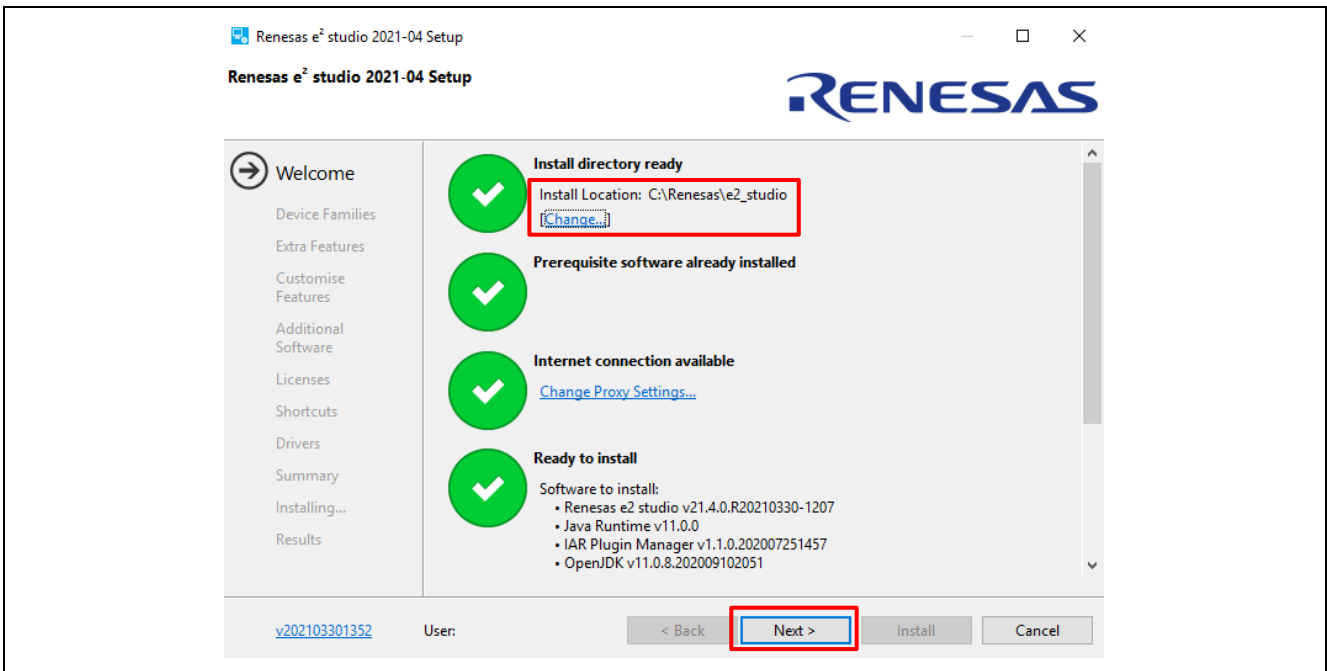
Renesas e$^2$ studio 2021-04 Setup

Renesas e$^2$ studio 2021-04 Setup

RENESAS

Welcome

Device Families

Extra Features

Customise Features

Additional Software

Licenses

Shortcuts

Drivers

Summary

Installing...

Results

Install directory ready

Install Location: C:\Renesas\e2_studio

Change...

Prerequisite software already installed

Internet connection available

Change Proxy Settings...

Ready to install

Software to install:
• Renesas e2 studio v21.4.0.R20210330-1207
• Java Runtime v11.0.0
• IAR Plugin Manager v1.1.0.202007251457
• OpenJDK v11.0.8.202009102051

v202103301352

User:

< Back

Next >

Install

Cancel